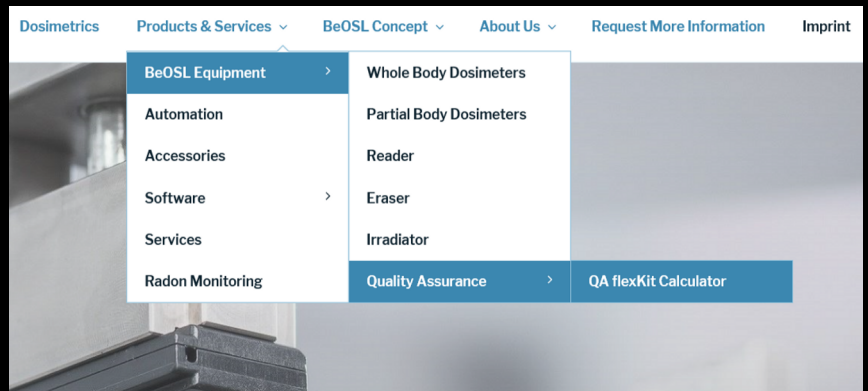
Dosimetrics Products & Services BeOSL Concept About Us Request More Information Imprint

BeOSL Equipment
Automation
Accessories
Software
Services
Radon Monitoring

Whole Body Dosimeters
Partial Body Dosimeters
Reader
Eraser
Irradiator
Quality Assurance

QA flexKit Calculator